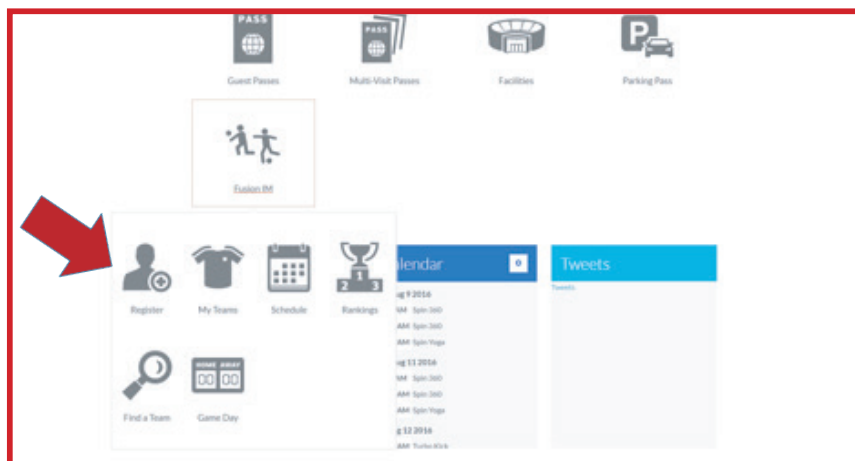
PASS
Guest Passes

PASS
Multi-Visit Passes

Facilities

Parking Pass

Fusion IM

Register

My Teams

Schedule

1 2 3
Rankings

HOME AWAY
00 00

Find a Team

Game Day

lendar

ug 9 2016
AM Spin 360
AM Spin 360
AM Spin Yoga

ug 11 2016
AM Spin 360
AM Spin 360
AM Spin Yoga

g 12 2016
AM Turbo Kick

Tweets

Tweets